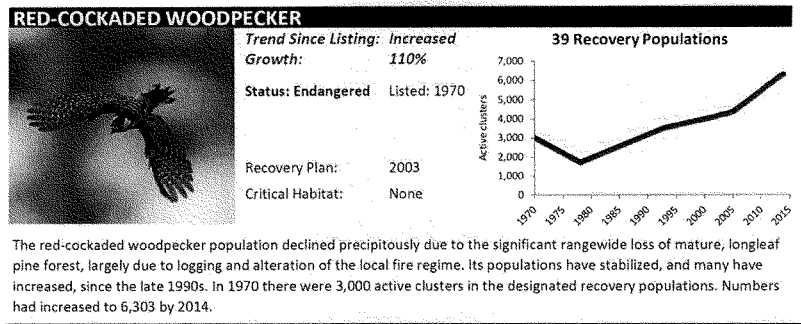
RED-COCKADED WOODPECKER

Trend Since Listing: Increased
Growth: 110%

Status: Endangered Listed: 1970

Recovery Plan: 2003
Critical Habitat: None

39 Recovery Populations

7,000
6,000
5,000
4,000
3,000
2,000
1,000
0

Active clusters

1970 1975 1980 1985 1990 1995 2000 2005 2010 2015

The red-cockaded woodpecker population declined precipitously due to the significant rangewide loss of mature, longleaf pine forest, largely due to logging and alteration of the local fire regime. Its populations have stabilized, and many have increased, since the late 1990s. In 1970 there were 3,000 active clusters in the designated recovery populations. Numbers had increased to 6,303 by 2014.